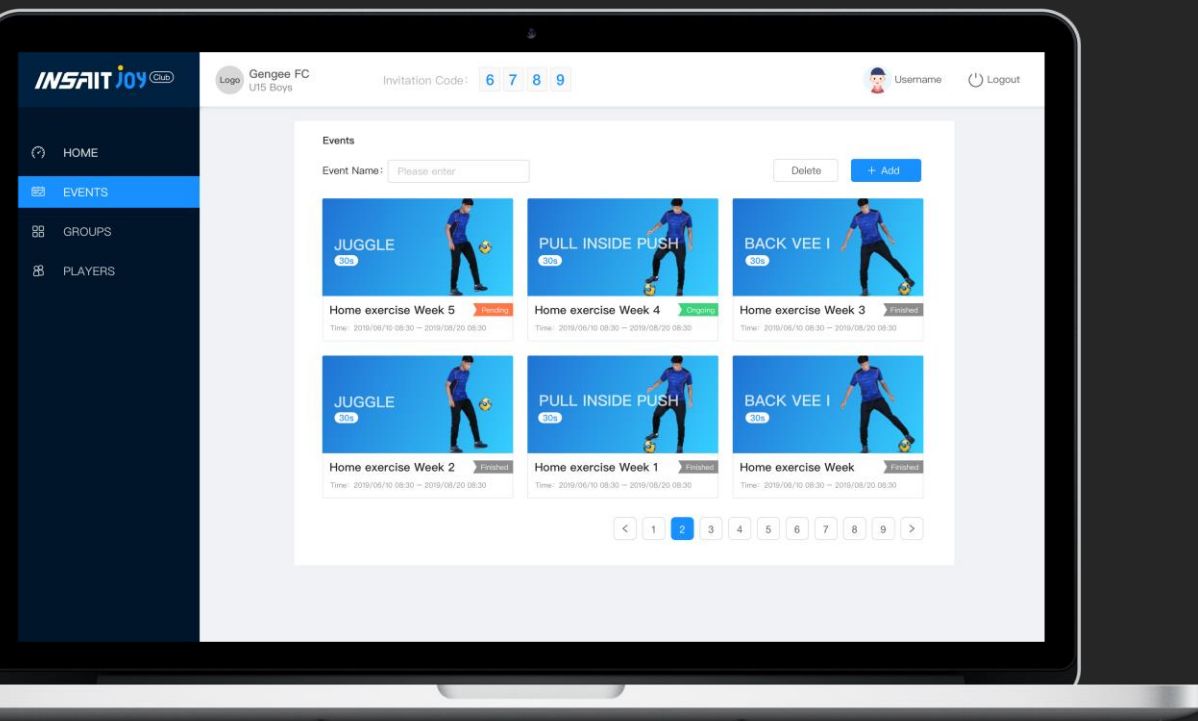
INSAIT JOY Club

HOME
EVENTS
GROUPS
PLAYERS

Logo Gengee FC
U15 Boys

Invitation Code: 6 7 8 9

Username
Logout

Events

Event Name: Please enter

Delete
+ Add

JUGGLE
30s
Home exercise Week 5
Pending
Time: 2019/06/10 08:30 — 2019/08/20 08:30

PULL INSIDE PUSH
30s
Home exercise Week 4
Ongoing
Time: 2019/06/10 08:30 — 2019/08/20 08:30

BACK VEE I
30s
Home exercise Week 3
Finished
Time: 2019/06/10 08:30 — 2019/08/20 08:30

JUGGLE
30s
Home exercise Week 2
Finished
Time: 2019/06/10 08:30 — 2019/08/20 08:30

PULL INSIDE PUSH
30s
Home exercise Week 1
Finished
Time: 2019/06/10 08:30 — 2019/08/20 08:30

BACK VEE I
30s
Home exercise Week
Finished
Time: 2019/06/10 08:30 — 2019/08/20 08:30

< 1 2 3 4 5 6 7 8 9 >